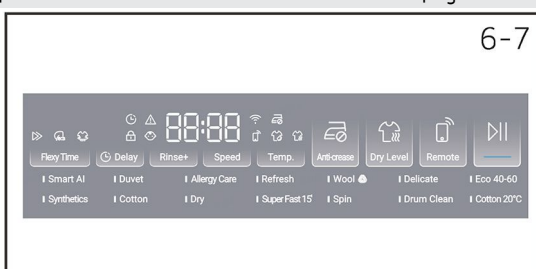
6-7

88:88

Flexy Time | Delay | Rinse+ | Speed | Temp. | Anti-crease | Dry Level | Remote

Smart AI | Duvet | Allergy Care | Refresh | Wool | Delicate | Eco 40-60

Synthetics | Cotton | Dry | Super Fast 15' | Spin | Drum Clean | Cotton 20°C